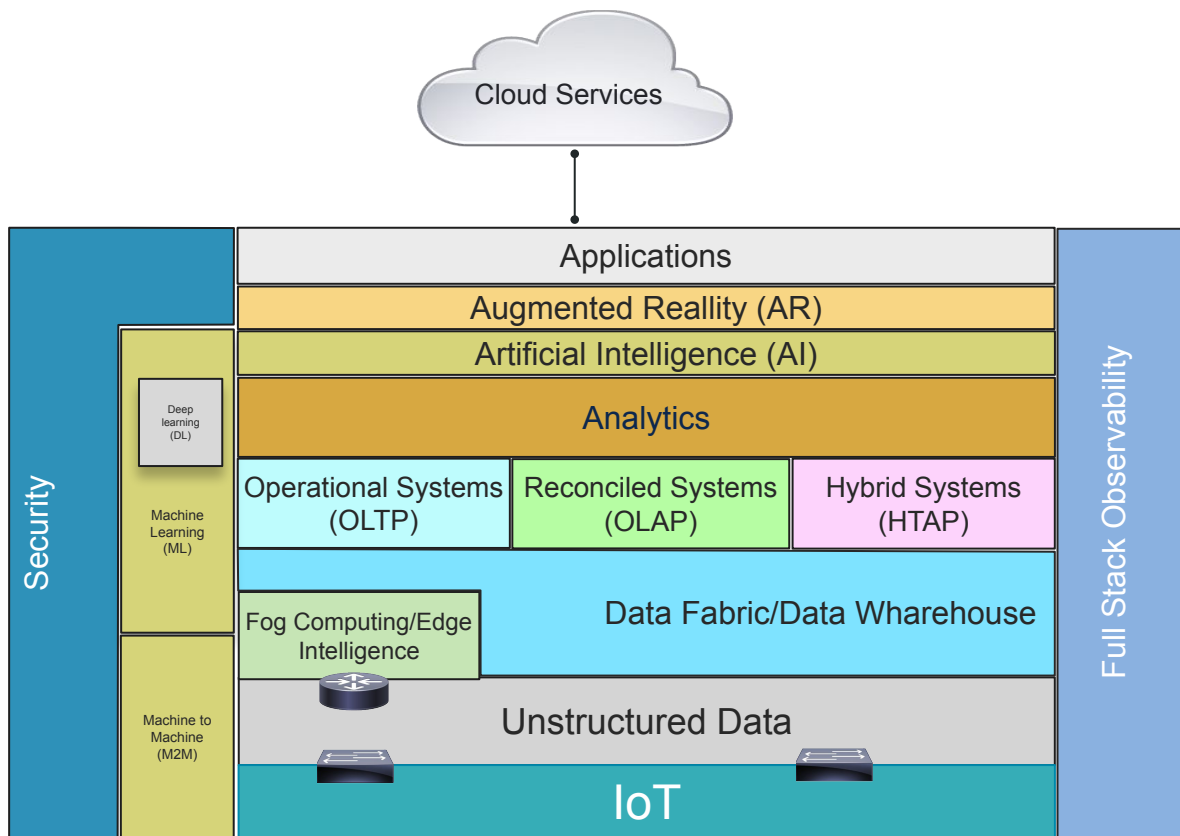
Cloud Services

Security

Applications

Augmented Reallity (AR)

Artificial Intelligence (AI)

Analytics

Deep learning (DL)

Machine Learning (ML)

Machine to Machine (M2M)

Operational Systems (OLTP)

Reconciled Systems (OLAP)

Hybrid Systems (HTAP)

Data Fabric/Data Wharehouse

Fog Computing/Edge Intelligence

Unstructured Data

IoT

Full Stack Observability